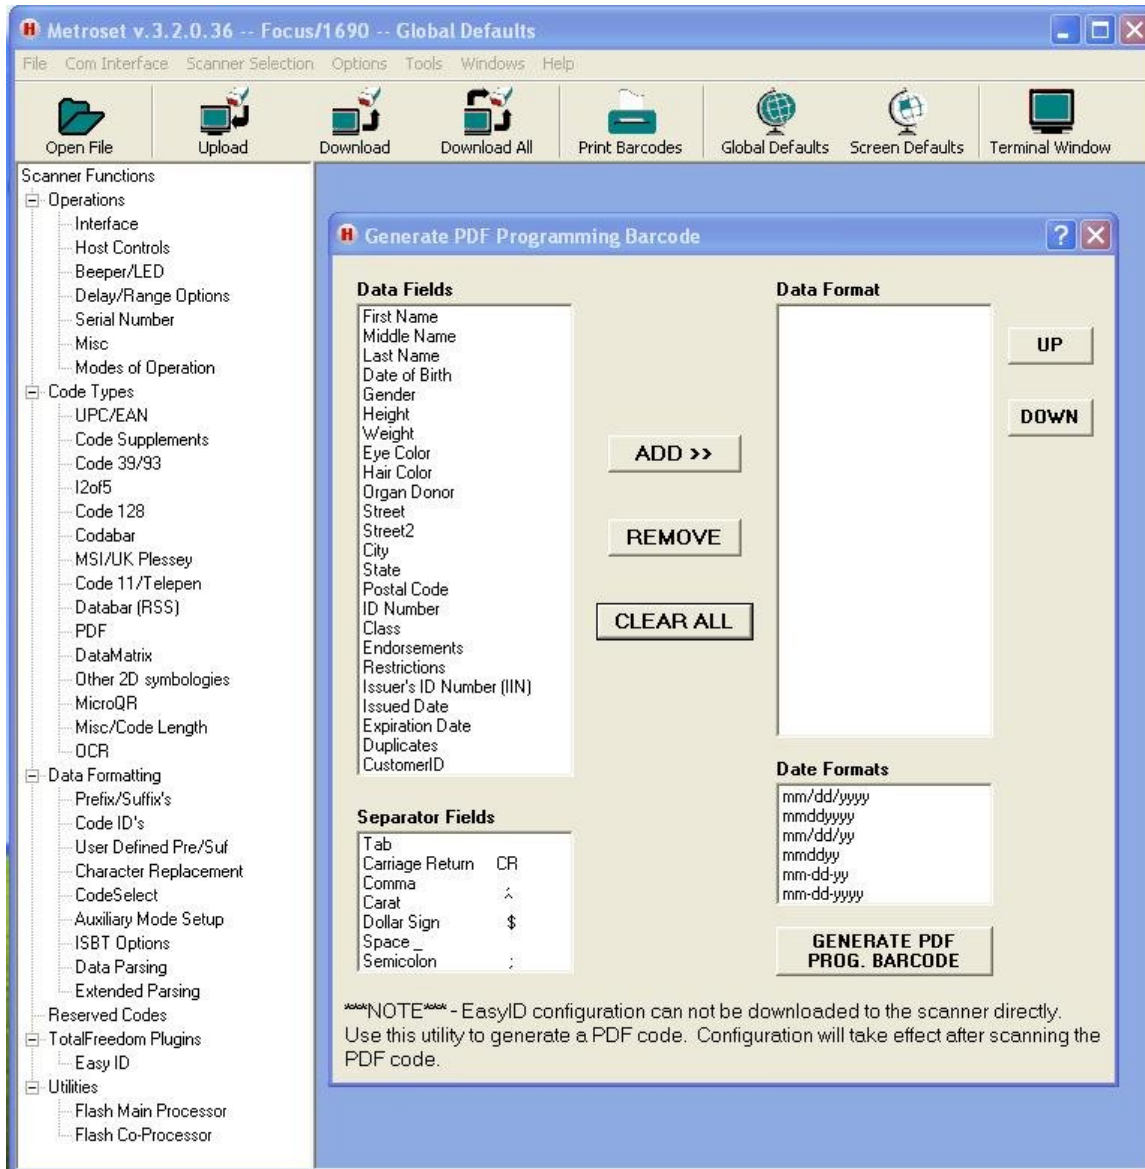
Metroset v.3.2.0.36 -- Focus/1690 -- Global Defaults

File Com Interface Scanner Selection Options Tools Windows Help

Open File Upload Download Download All Print Barcodes Global Defaults Screen Defaults Terminal Window

Scanner Functions
Operations
Interface
Host Controls
Beeper/LED
Delay/Range Options
Serial Number
Misc
Modes of Operation
Code Types
UPC/EAN
Code Supplements
Code 39/93
I2of5
Code 128
Codabar
MSI/UK Plessey
Code 11/Telepen
Databar (RSS)
PDF
DataMatrix
Other 2D symbologies
MicroQR
Misc/Code Length
OCR
Data Formatting
Prefix/Suffix's
Code ID's
User Defined Pre/Suf
Character Replacement
CodeSelect
Auxiliary Mode Setup
ISBT Options
Data Parsing
Extended Parsing
Reserved Codes
TotalFreedom Plugins
Easy ID
Utilities
Flash Main Processor
Flash Co-Processor

Generate PDF Programming Barcode

Data Fields
First Name
Middle Name
Last Name
Date of Birth
Gender
Height
Weight
Eye Color
Hair Color
Organ Donor
Street
Street2
City
State
Postal Code
ID Number
Class
Endorsements
Restrictions
Issuer's ID Number (IIN)
Issued Date
Expiration Date
Duplicates
CustomerID

ADD >>
REMOVE
CLEAR ALL

Data Format

UP
DOWN

Separator Fields
Tab
Carriage Return CR
Comma ,
Carat ^
Dollar Sign $
Space _
Semicolon ;

Date Formats
mm/dd/yyyy
mmddyyyy
mm/dd/yy
mmddyy
mm-dd-yy
mm-dd-yyyy

GENERATE PDF PROG. BARCODE

***NOTE*** - EasyID configuration can not be downloaded to the scanner directly. Use this utility to generate a PDF code. Configuration will take effect after scanning the PDF code.